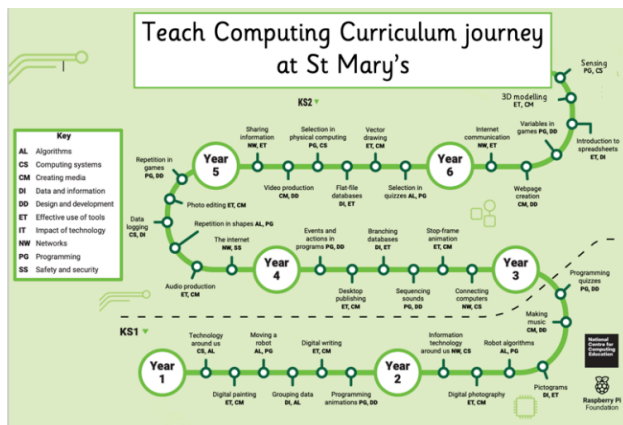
Teach Computing Curriculum journey at St Mary's

KS2

Key
AL Algorithms
CS Computing systems
CM Creating media
DI Data and information
DD Design and development
ET Effective use of tools
IT Impact of technology
NW Networks
PG Programming
SS Safety and security

Sensing PG, CS
3D modelling ET, CM
Variables in games PG, DD
Introduction to spreadsheets ET, DI
Webpage creation CM, DD
Internet communication NW, ET
Year 6
Selection in quizzes AL, PG
Vector drawing ET, CM
Flat-file databases DI, ET
Selection in physical computing PG, CS
Video production CM, DD
Sharing information NW, ET
Year 5
Repetition in games PG, DD
Photo editing ET, CM
Data logging CS, DI
Repetition in shapes AL, PG
The internet NW, SS
Audio production ET, CM
Year 4
Events and actions in programs PG, DD
Desktop publishing ET, CM
Branching databases DI, ET
Sequencing sounds PG, DD
Stop-frame animation ET, CM
Connecting computers NW, CS
Year 3
Programming quizzes PG, DD
Making music CM, DD

KS1
Year 1
Technology around us CS, AL
Digital painting ET, CM
Moving a robot AL, PG
Grouping data DI, AL
Digital writing ET, CM
Programming animations PG, DD
Year 2
Information technology around us NW, CS
Digital photography ET, CM
Robot algorithms AL, PG
Pictograms DI, ET

National Centre for Computing Education
Raspberry Pi Foundation